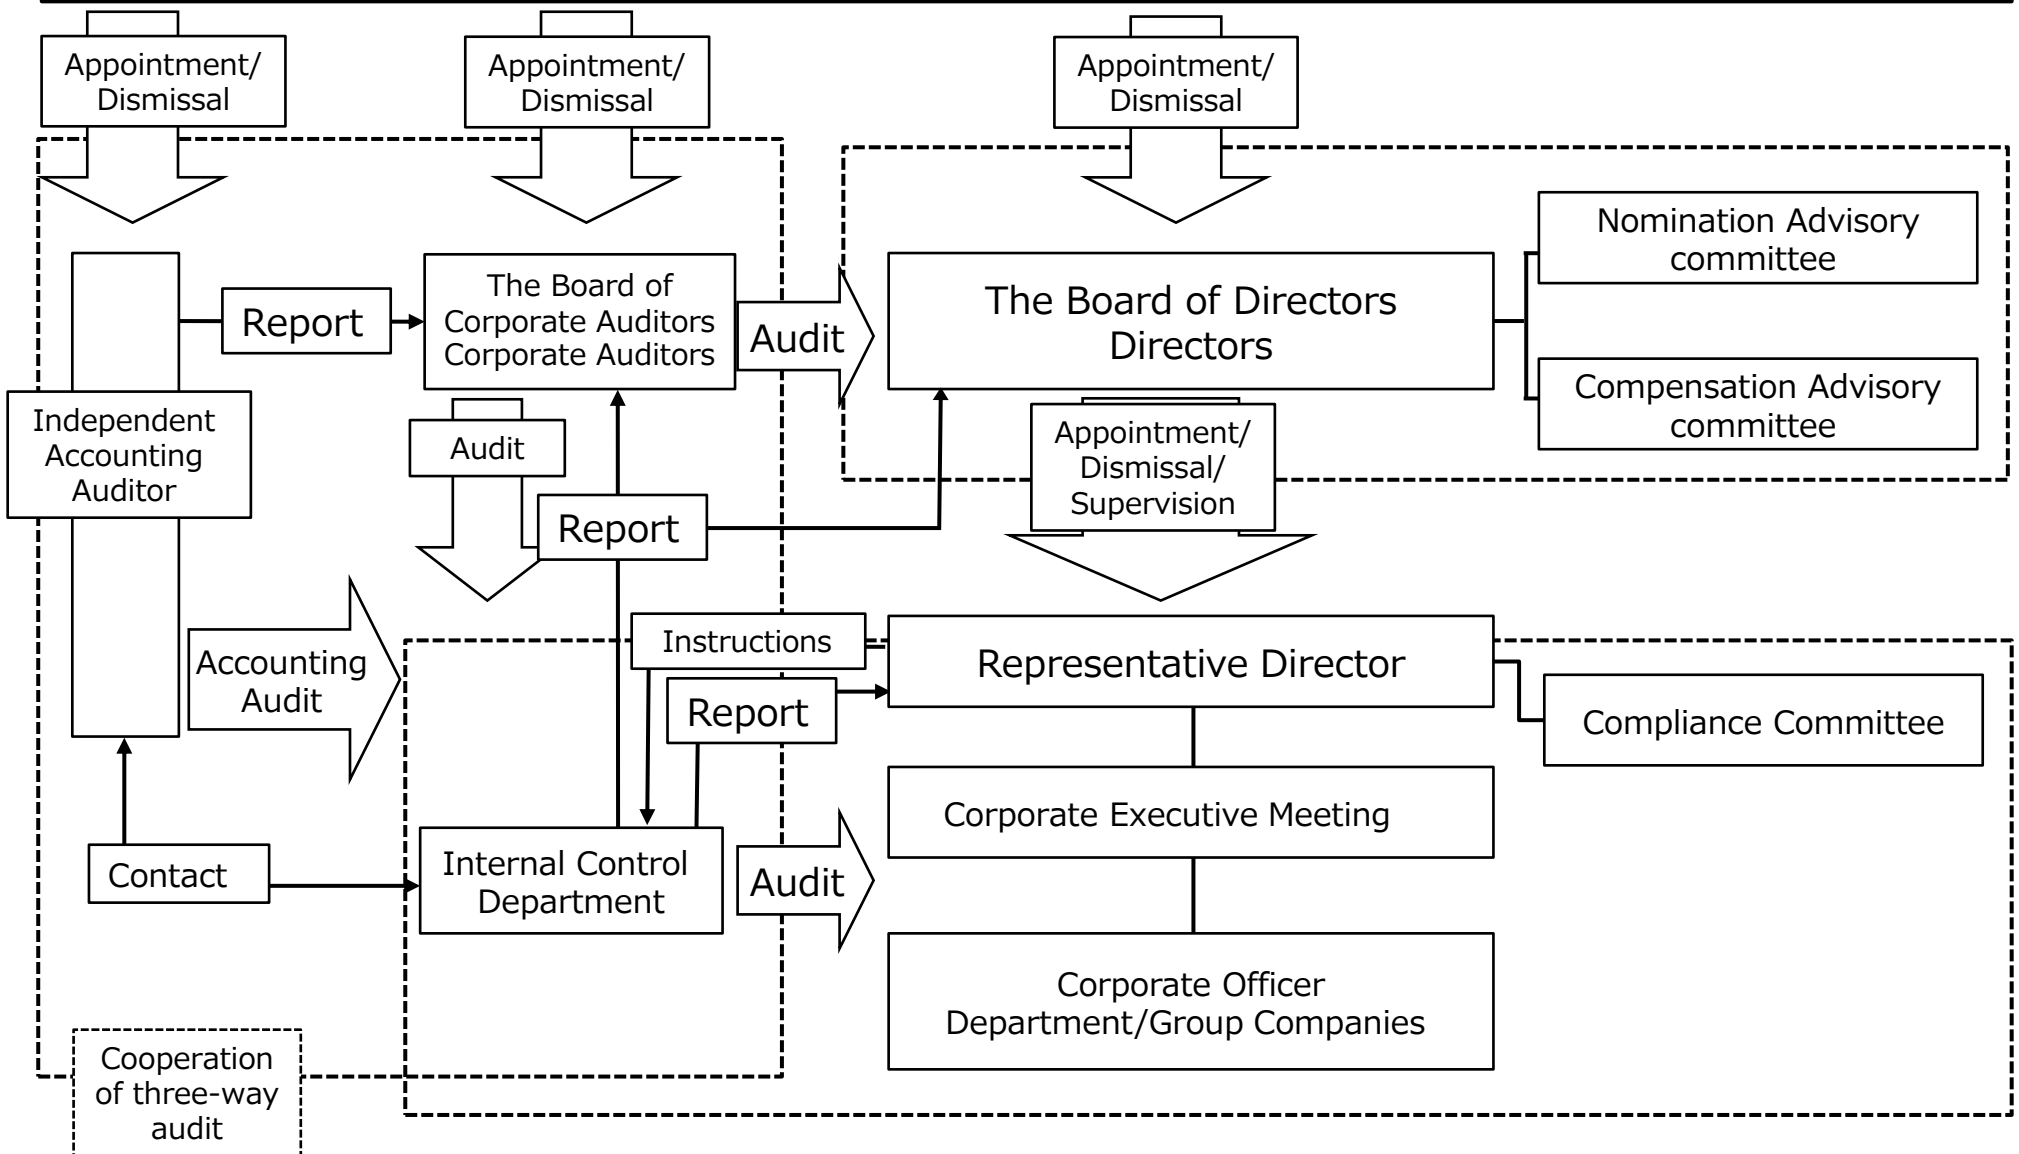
Appointment/
Dismissal

Appointment/
Dismissal

Appointment/
Dismissal

Report

The Board of
Corporate Auditors
Corporate Auditors

Audit

The Board of Directors
Directors

Nomination Advisory committee

Compensation Advisory committee

Independent Accounting Auditor

Audit

Appointment/
Dismissal/
Supervision

Report

Accounting Audit

Instructions

Representative Director

Report

Compliance Committee

Corporate Executive Meeting

Contact

Internal Control Department

Audit

Corporate Officer
Department/Group Companies

Cooperation of three-way audit